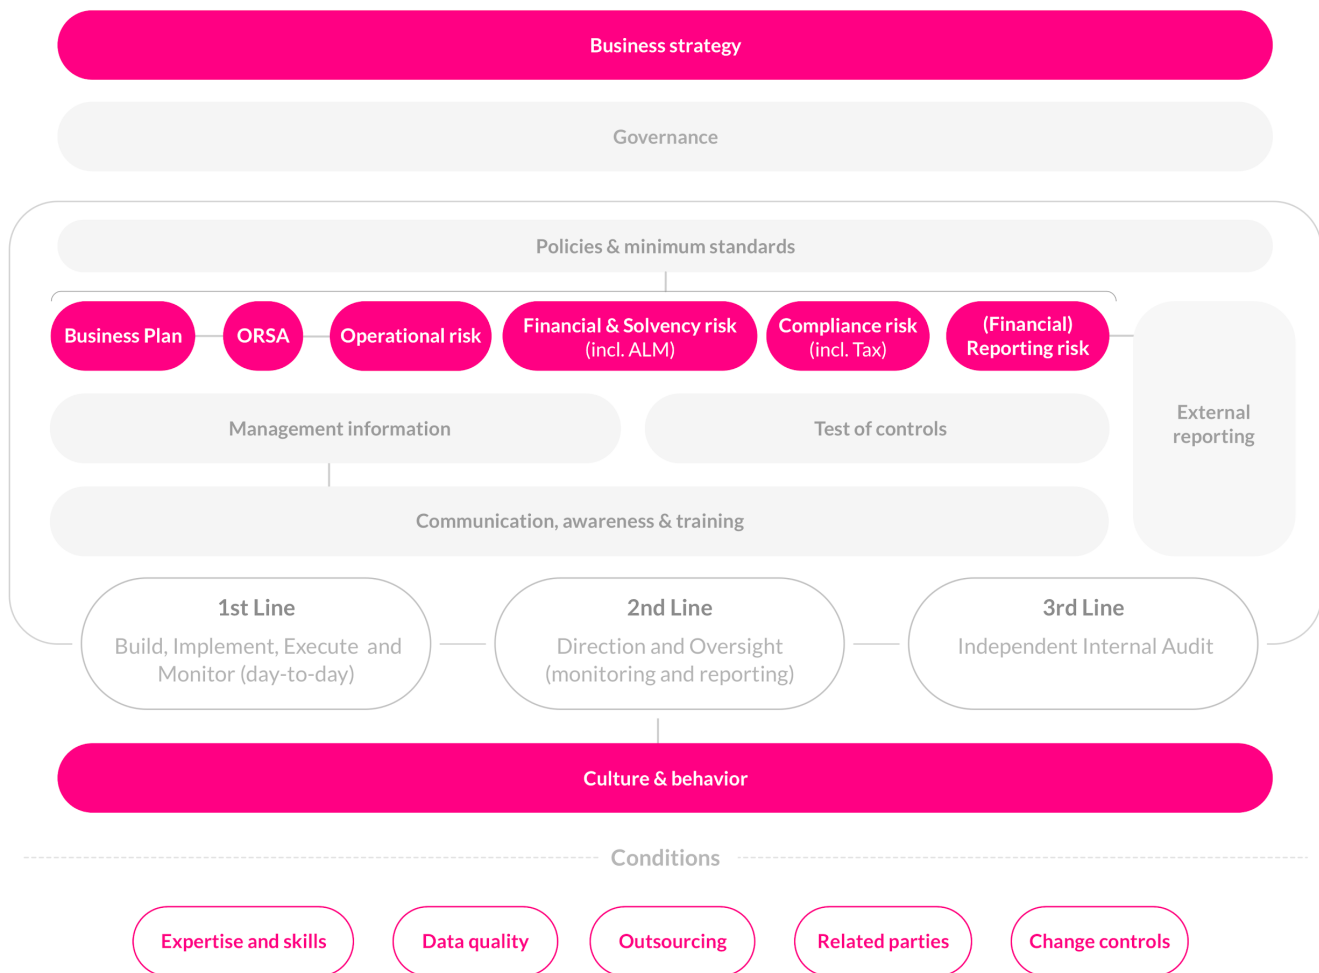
Business strategy

Governance

Policies & minimum standards

Business Plan

ORSA

Operational risk

Financial & Solvency risk (incl. ALM)

Compliance risk (incl. Tax)

(Financial) Reporting risk

External reporting

Management information

Test of controls

Communication, awareness & training

1st Line
Build, Implement, Execute and Monitor (day-to-day)

2nd Line
Direction and Oversight (monitoring and reporting)

3rd Line
Independent Internal Audit

Culture & behavior

Conditions

Expertise and skills

Data quality

Outsourcing

Related parties

Change controls